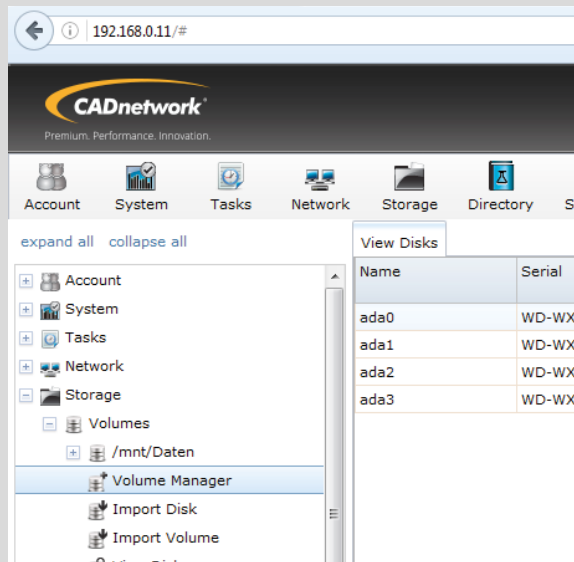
192.168.0.11/#

CADnetwork®
Premium. Performance. Innovation.

Account System Tasks Network Storage Directory S

expand all collapse all

Account
System
Tasks
Network
Storage
Volumes
/mnt/Daten
Volume Manager
Import Disk
Import Volume

View Disks

| Name | Serial |
|---|---|
| ada0 | WD-WX |
| ada1 | WD-WX |
| ada2 | WD-WX |
| ada3 | WD-WX |